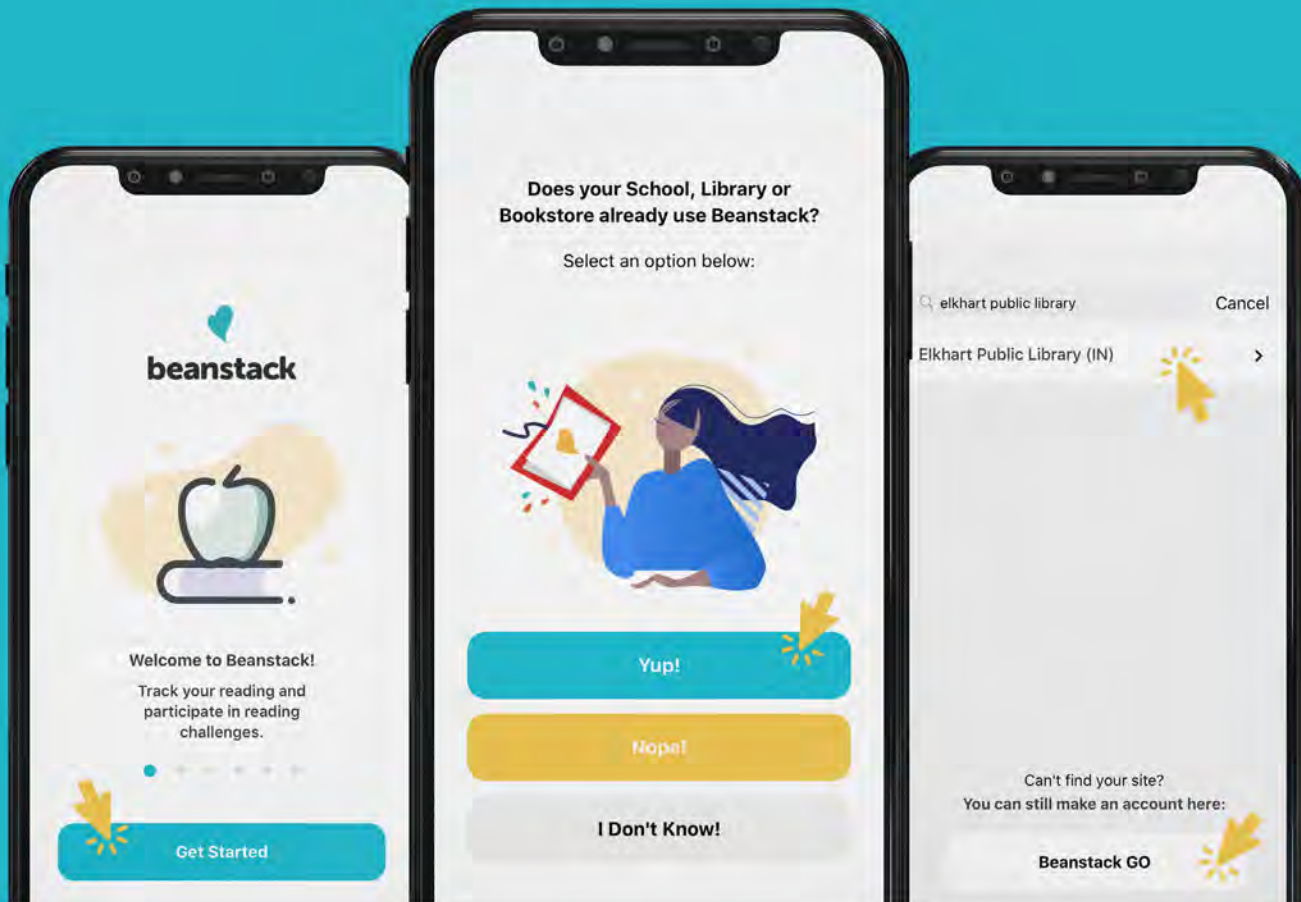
beanstack

Welcome to Beanstack!

Track your reading and participate in reading challenges.

Get Started

Does your School, Library or Bookstore already use Beanstack?

Select an option below:

Yup!

Nope!

I Don't Know!

elkhart public library

Cancel

Elkhart Public Library (IN)

>

Can't find your site?
You can still make an account here:

Beanstack GO